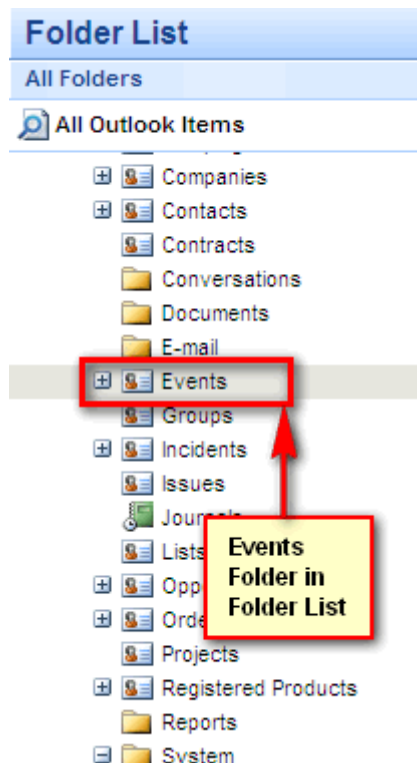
Folder List
All Folders
All Outlook Items
Companies
Contacts
Contracts
Conversations
Documents
E-mail
Events
Groups
Incidents
Issues
Journ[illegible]
Lists
Opp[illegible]
Orde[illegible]
Projects
Registered Products
Reports
System

Events Folder in Folder List